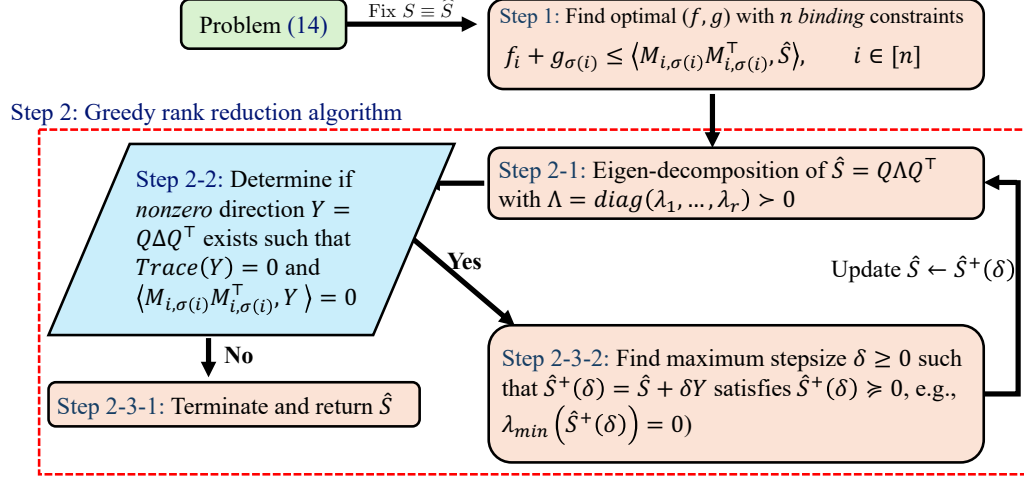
Problem (14)

Fix $S \equiv \hat{S}$

Step 1: Find optimal $(f, g)$ with $n$ binding constraints
$f_i + g_{\sigma(i)} \leq \langle M_{i,\sigma(i)} M_{i,\sigma(i)}^\top, \hat{S} \rangle, \quad i \in [n]$

Step 2: Greedy rank reduction algorithm

Step 2-1: Eigen-decomposition of $\hat{S} = Q\Lambda Q^\top$ with $\Lambda = diag(\lambda_1, \ldots, \lambda_r) \succ 0$

Step 2-2: Determine if nonzero direction $Y = Q\Delta Q^\top$ exists such that $Trace(Y) = 0$ and $\langle M_{i,\sigma(i)} M_{i,\sigma(i)}^\top, Y \rangle = 0$

Yes

Update $\hat{S} \leftarrow \hat{S}^+(\delta)$

No

Step 2-3-1: Terminate and return $\hat{S}$

Step 2-3-2: Find maximum stepsize $\delta \geq 0$ such that $\hat{S}^+(\delta) = \hat{S} + \delta Y$ satisfies $\hat{S}^+(\delta) \succcurlyeq 0$, e.g., $\lambda_{min}\left(\hat{S}^+(\delta)\right) = 0$)